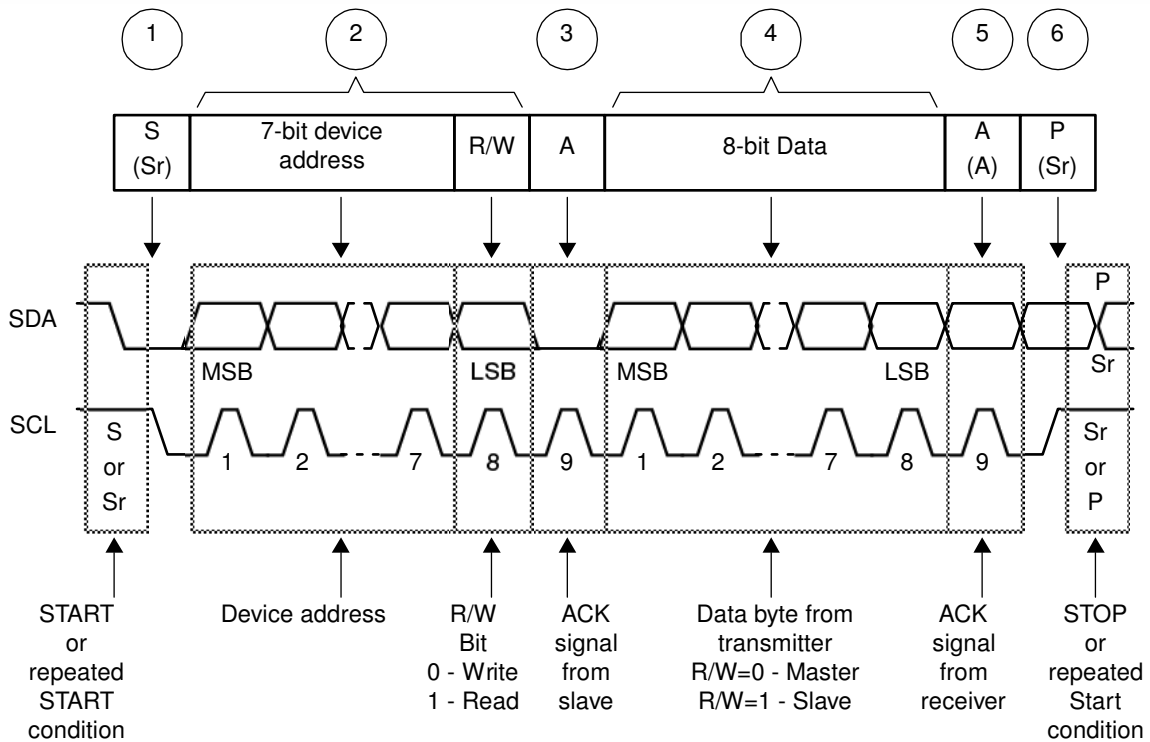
1 2 3 4 5 6

| S (Sr) | 7-bit device address | R/W | A | 8-bit Data | A (A) | P (Sr) |
|---|---|---|---|---|---|---|

SDA
SCL

S or Sr

MSB
1 2 7
LSB
8
9
MSB
1 2 7
LSB
8
9

P
Sr
Sr or P

START or repeated START condition

Device address

R/W Bit 0 - Write 1 - Read

ACK signal from slave

Data byte from transmitter R/W=0 - Master R/W=1 - Slave

ACK signal from receiver

STOP or repeated Start condition